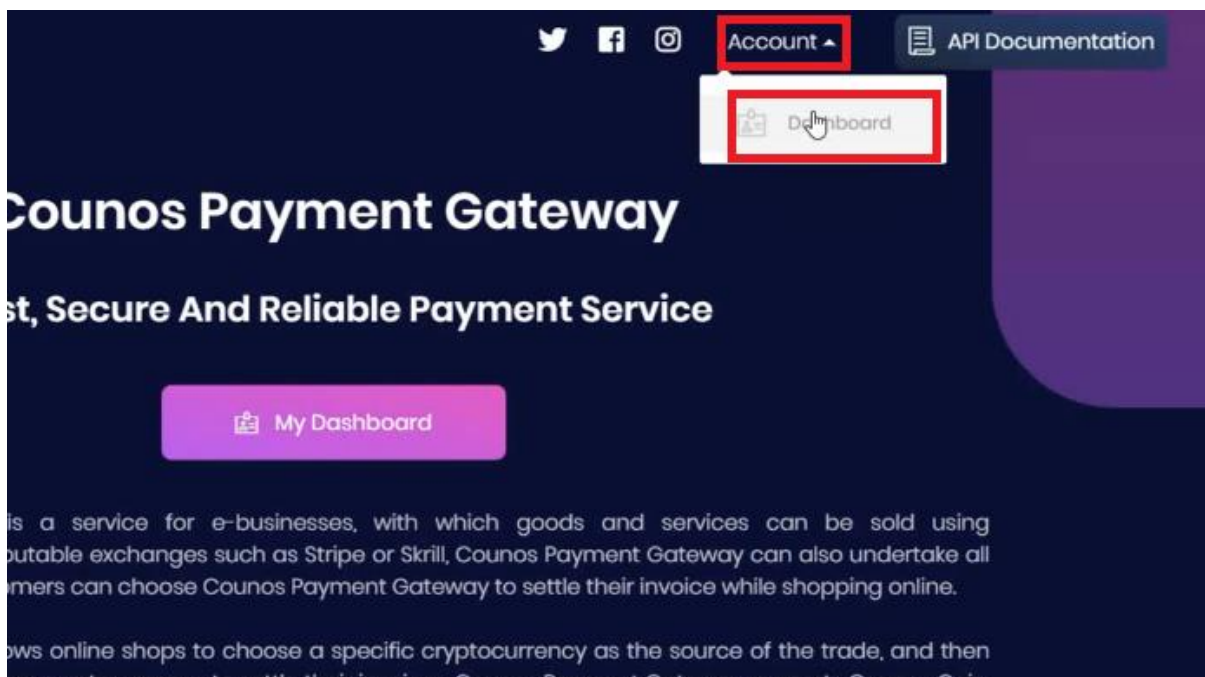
Account

API Documentation

Dashboard

Counos Payment Gateway

st, Secure And Reliable Payment Service

My Dashboard

is a service for e-businesses, with which goods and services can be sold using putable exchanges such as Stripe or Skrill, Counos Payment Gateway can also undertake all mers can choose Counos Payment Gateway to settle their invoice while shopping online.

ows online shops to choose a specific cryptocurrency as the source of the trade, and then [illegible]